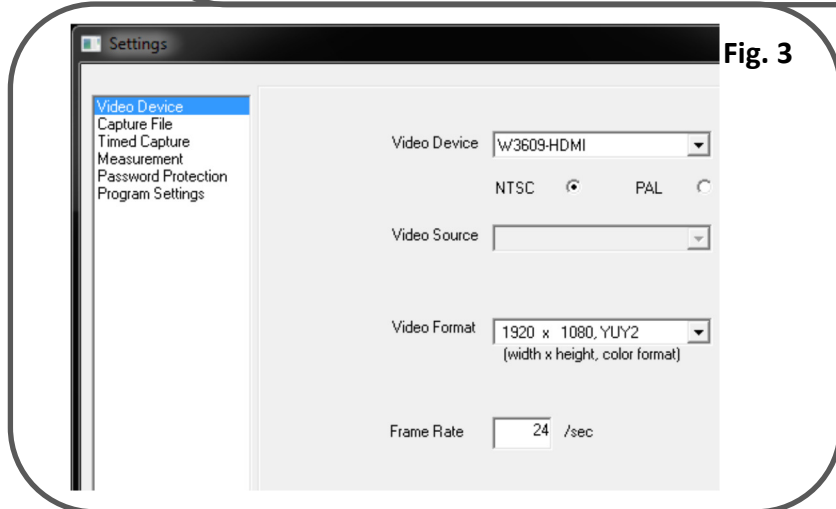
Settings

Fig. 3

Video Device
Capture File
Timed Capture
Measurement
Password Protection
Program Settings

Video Device W3609-HDMI

NTSC PAL

Video Source

Video Format 1920 x 1080, YUY2
(width x height, color format)

Frame Rate 24 /sec